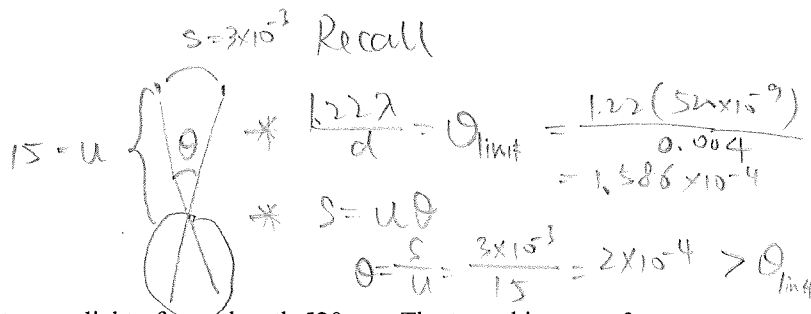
$s=3\times10^{-3}$ Recall

$15=u$ $\theta$

$* \frac{1.22\lambda}{d}=\theta_{limit}=\frac{1.22(520\times10^{-9})}{0.004}$
$=1.586\times10^{-4}$

$* S=u\theta$

$\theta=\frac{s}{u}=\frac{3\times10^{-3}}{15}=2\times10^{-4}>\theta_{limit}$

light of wavelength 520 nm. The two objects are 3